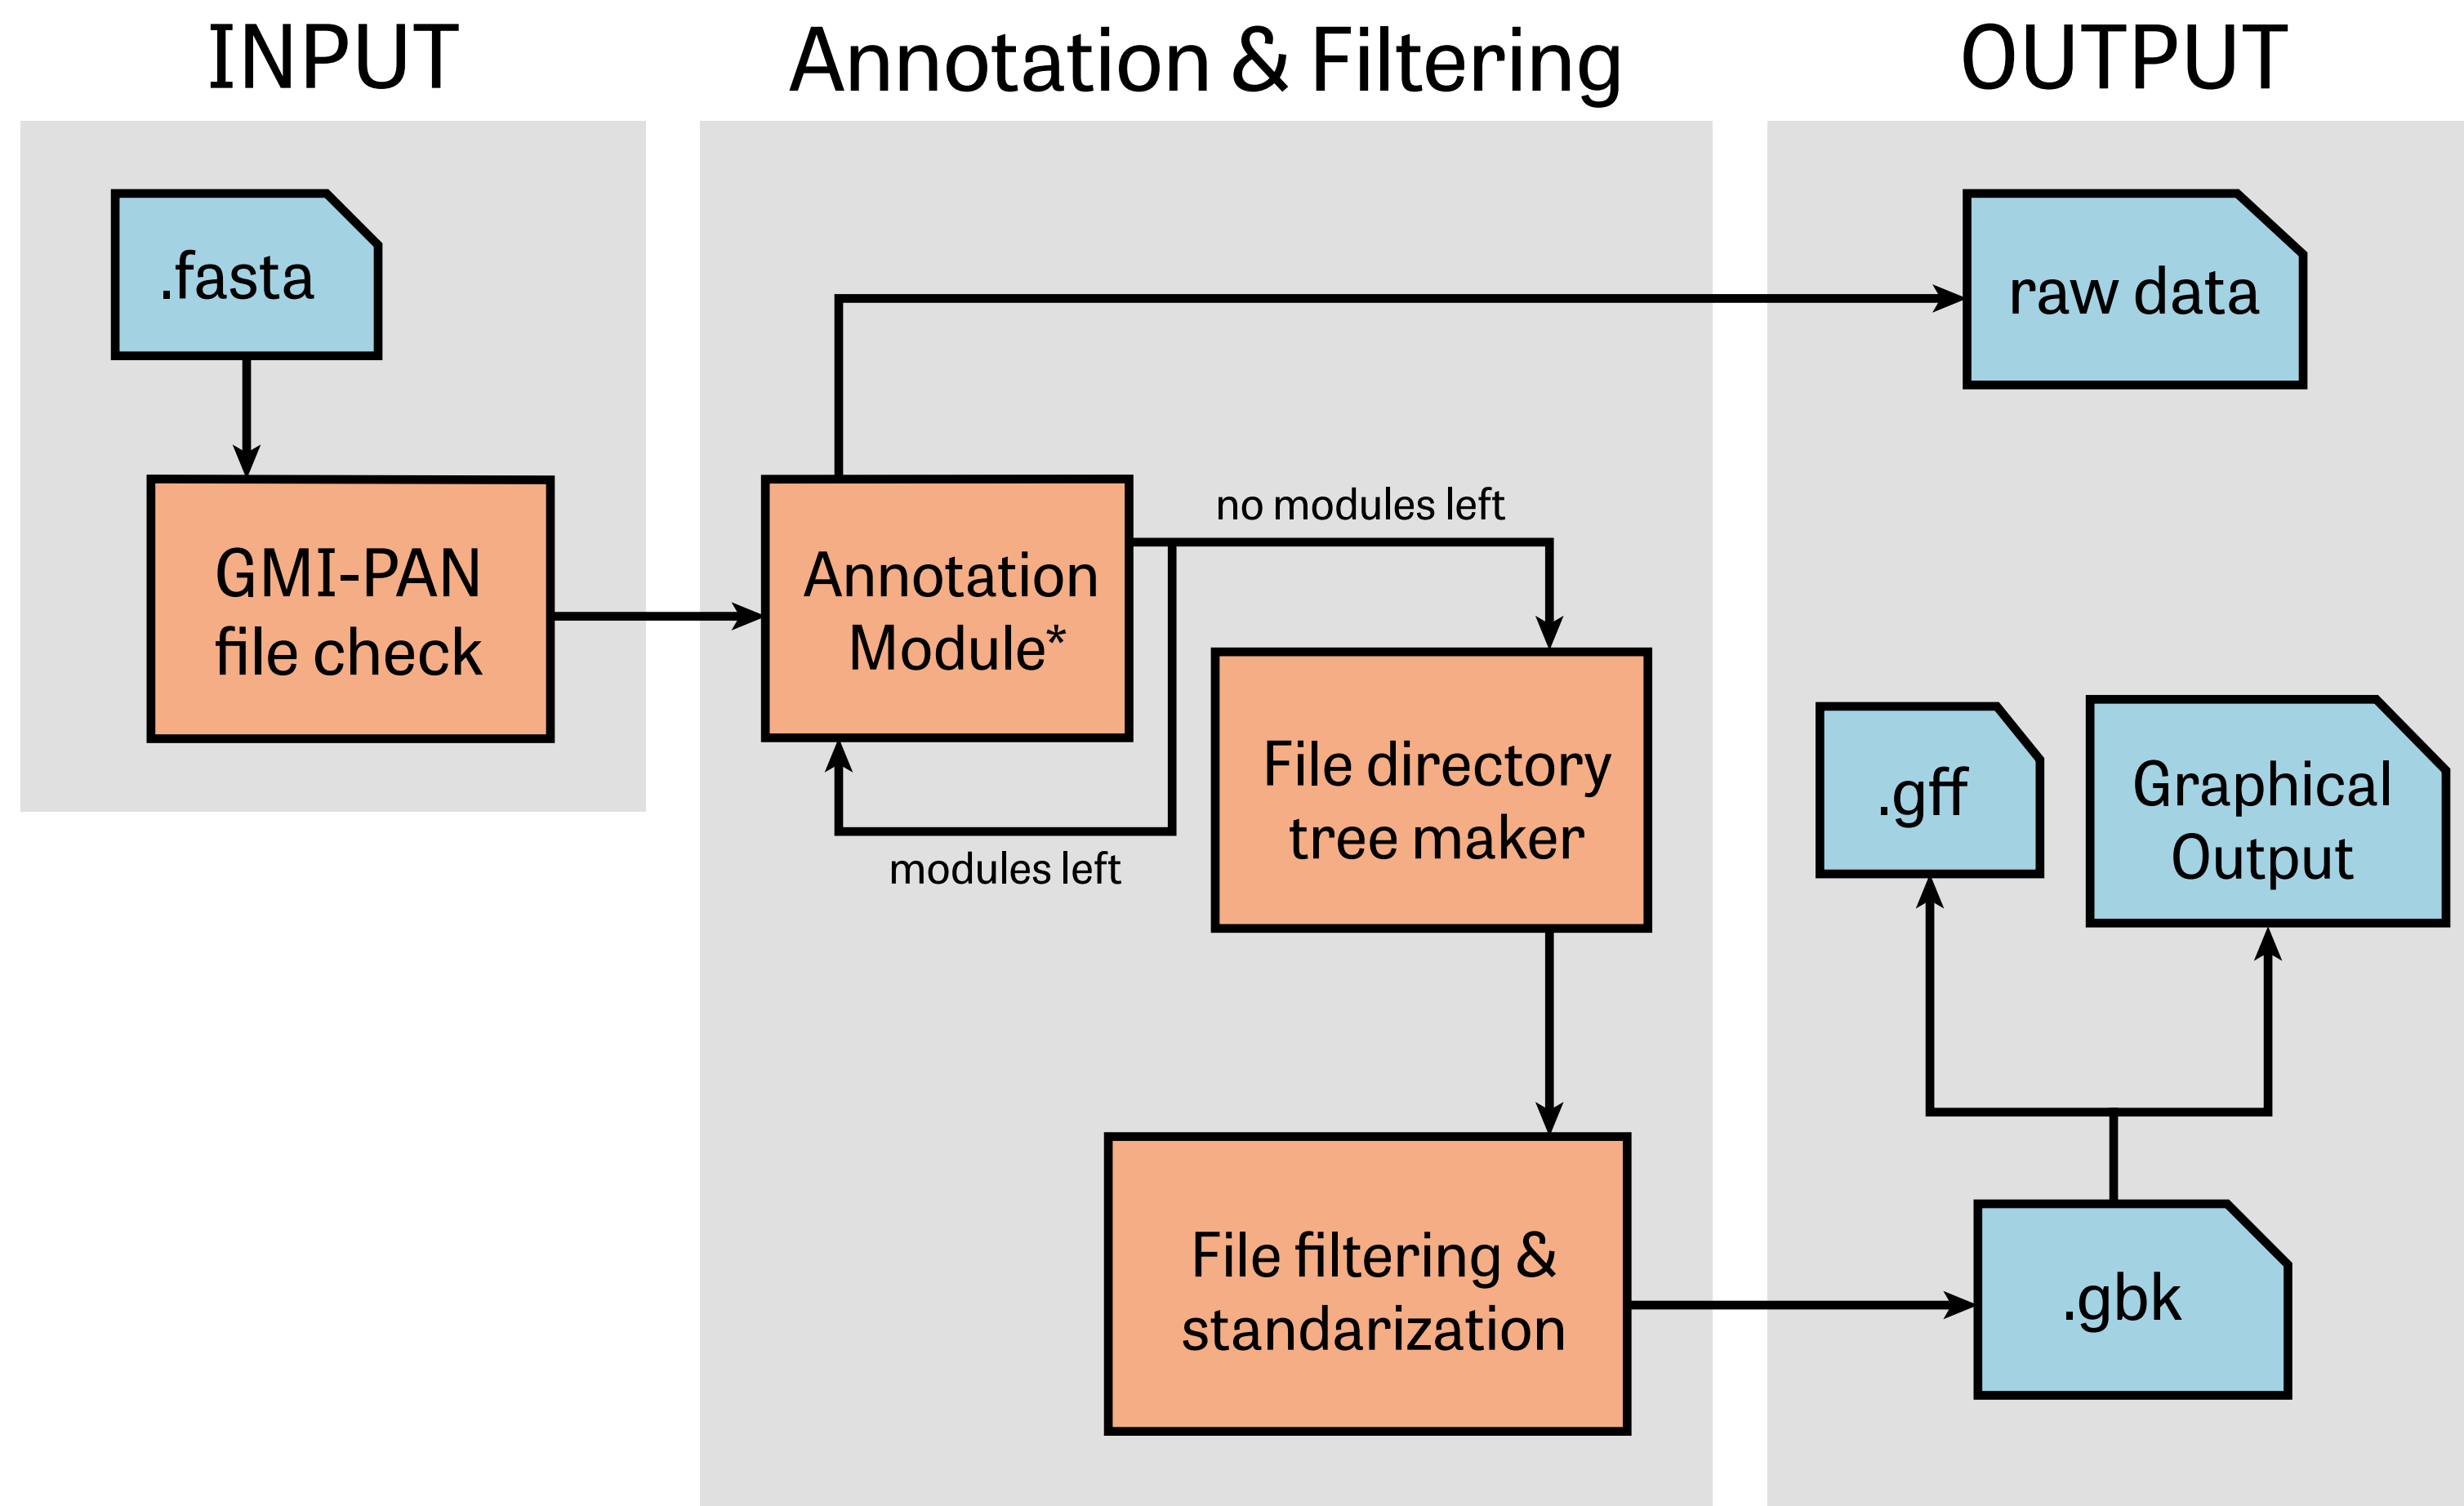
INPUT

Annotation & Filtering

OUTPUT

.fasta

GMI-PAN file check

Annotation Module*

no modules left

modules left

raw data

File directory tree maker

File filtering & standarization

.gff

Graphical Output

.gbk